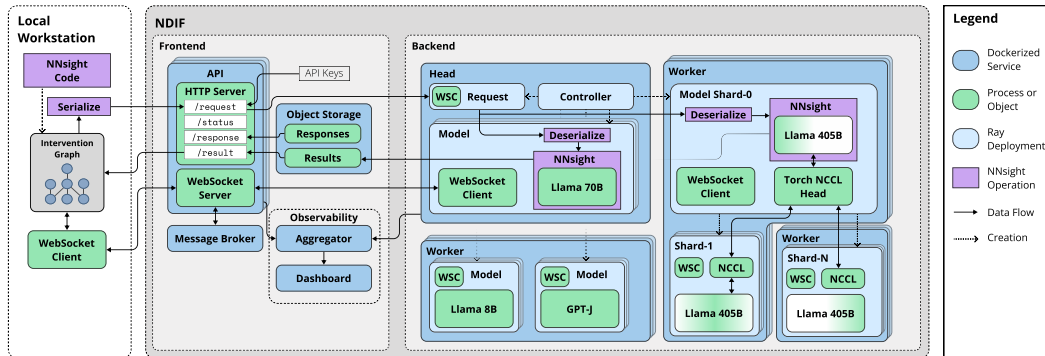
Local Workstation

NNsight Code

Serialize

Intervention Graph

WebSocket Client

NDIF

Frontend

API

API Keys

HTTP Server

/request

/status

/response

/result

Object Storage

Responses

Results

WebSocket Server

Message Broker

Observability

Aggregator

Dashboard

Backend

Head

WSC

Request

Controller

Model

Deserialize

NNsight

Llama 70B

WebSocket Client

Worker

WSC

Model

Llama 8B

WSC

Model

GPT-J

Worker

Model Shard-0

Deserialize

NNsight

Llama 405B

WebSocket Client

Torch NCCL Head

Shard-1

WSC

NCCL

Llama 405B

Worker

Shard-N

WSC

NCCL

Llama 405B

Legend

Dockerized Service

Process or Object

Ray Deployment

NNsight Operation

Data Flow

Creation